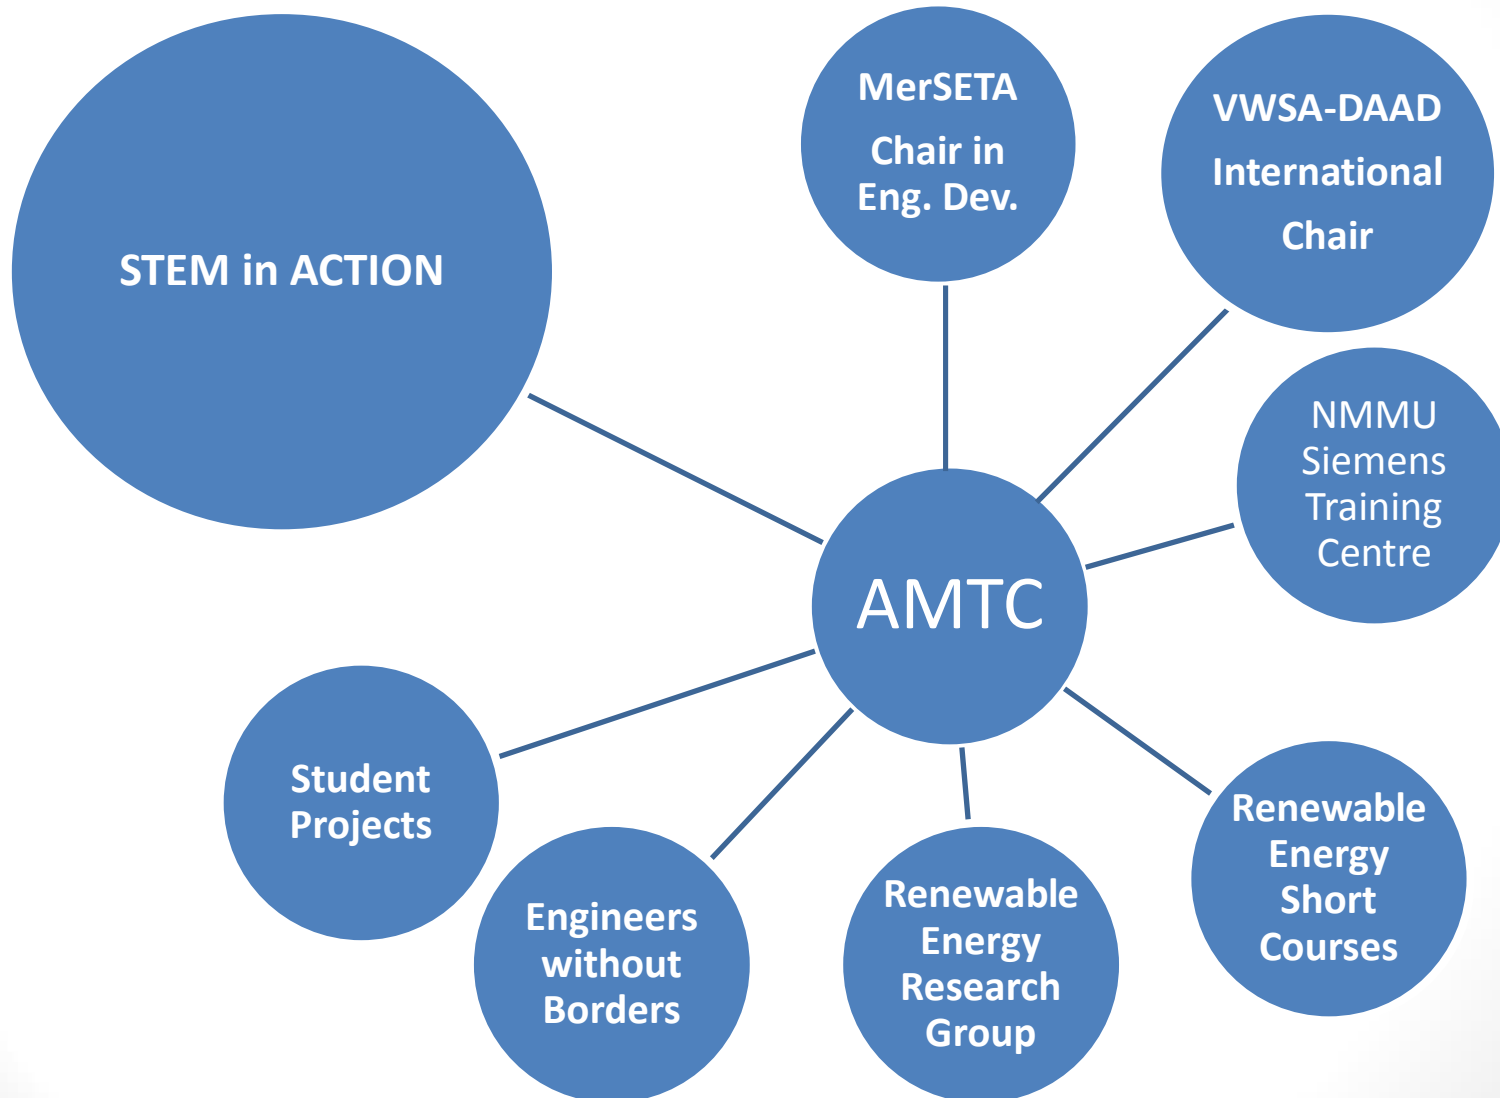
STEM in ACTION

MerSETA Chair in Eng. Dev.

VWSA-DAAD International Chair

NMMU Siemens Training Centre

AMTC

Student Projects

Engineers without Borders

Renewable Energy Research Group

Renewable Energy Short Courses